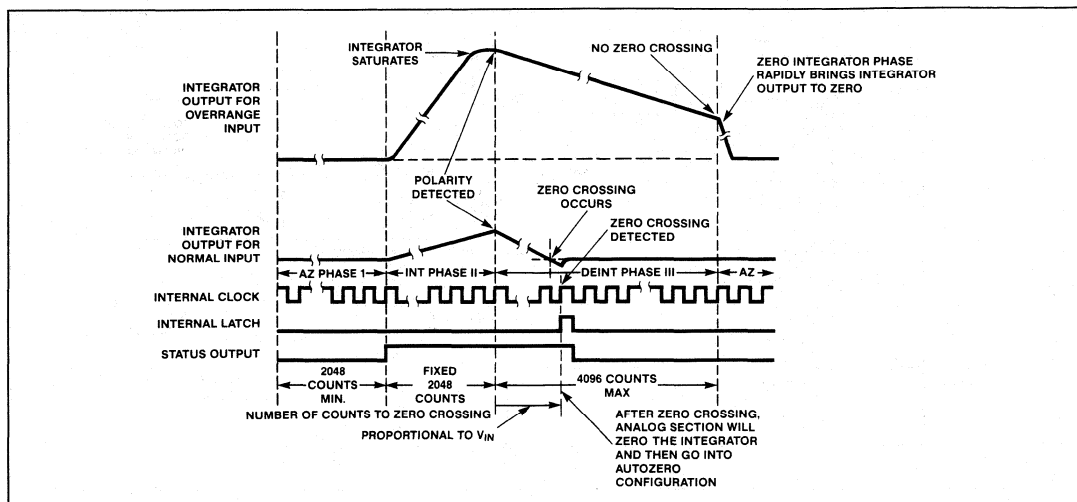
INTEGRATOR SATURATES

NO ZERO CROSSING

ZERO INTEGRATOR PHASE RAPIDLY BRINGS INTEGRATOR OUTPUT TO ZERO

INTEGRATOR OUTPUT FOR OVERRANGE INPUT

POLARITY DETECTED

ZERO CROSSING OCCURS

ZERO CROSSING DETECTED

INTEGRATOR OUTPUT FOR NORMAL INPUT

AZ PHASE I

INT PHASE II

DEINT PHASE III

AZ

INTERNAL CLOCK

INTERNAL LATCH

STATUS OUTPUT

2048 COUNTS MIN.

FIXED 2048 COUNTS

4096 COUNTS MAX

NUMBER OF COUNTS TO ZERO CROSSING

PROPORTIONAL TO $V_{IN}$

AFTER ZERO CROSSING, ANALOG SECTION WILL ZERO THE INTEGRATOR AND THEN GO INTO AUTOZERO CONFIGURATION